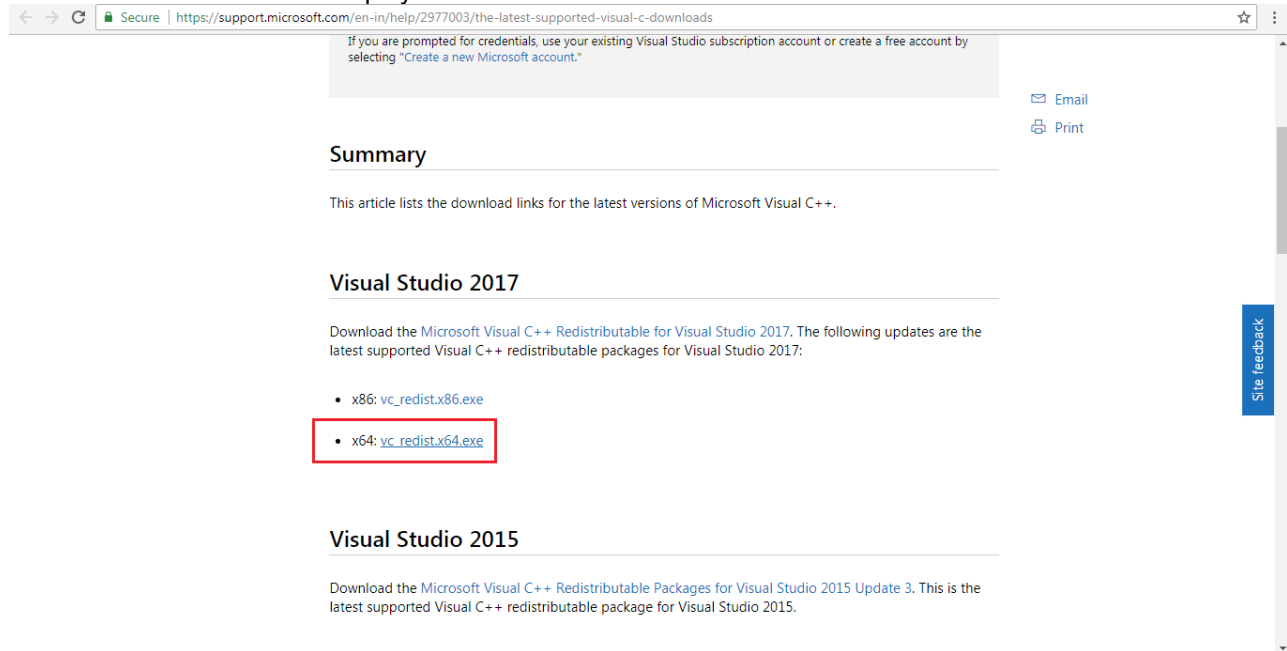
Secure | https://support.microsoft.com/en-in/help/2977003/the-latest-supported-visual-c-downloads

If you are prompted for credentials, use your existing Visual Studio subscription account or create a free account by selecting "Create a new Microsoft account."

Email

Print

Summary

This article lists the download links for the latest versions of Microsoft Visual C++.

Visual Studio 2017

Download the Microsoft Visual C++ Redistributable for Visual Studio 2017. The following updates are the latest supported Visual C++ redistributable packages for Visual Studio 2017:

- x86: vc_redist.x86.exe
- x64: vc_redist.x64.exe

Site feedback

Visual Studio 2015

Download the Microsoft Visual C++ Redistributable Packages for Visual Studio 2015 Update 3. This is the latest supported Visual C++ redistributable package for Visual Studio 2015.